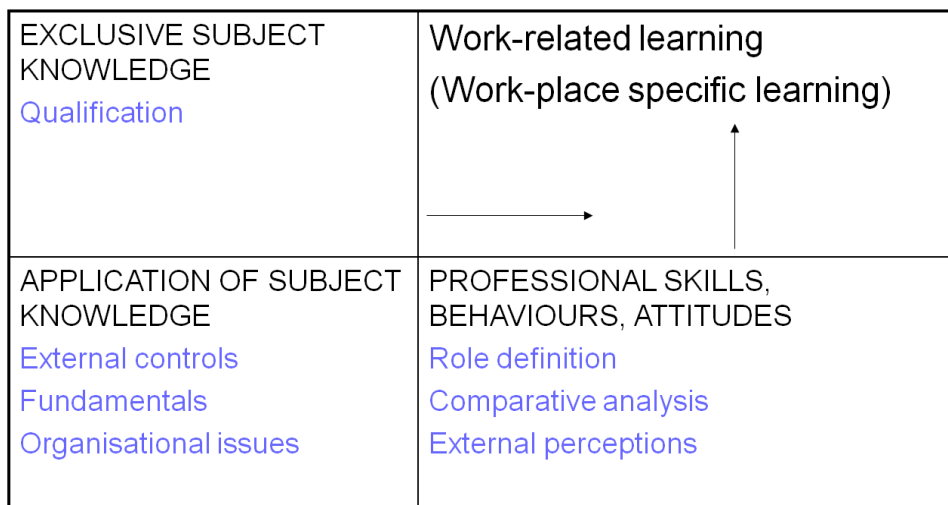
| EXCLUSIVE SUBJECT KNOWLEDGE<br>Qualification | Work-related learning<br>(Work-place specific learning) |
|---|---|
| APPLICATION OF SUBJECT KNOWLEDGE<br>External controls<br>Fundamentals<br>Organisational issues | PROFESSIONAL SKILLS, BEHAVIOURS, ATTITUDES<br>Role definition<br>Comparative analysis<br>External perceptions |